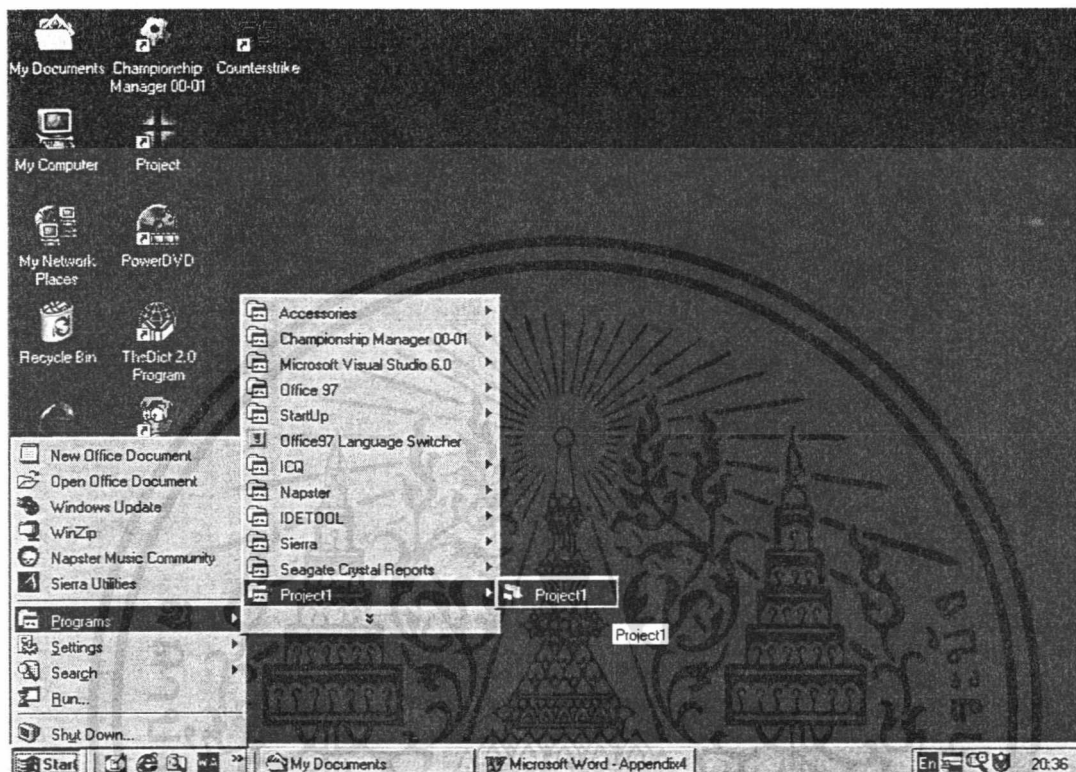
My Documents Championship Manager 00-01 Counterstrike

My Computer Project

My Network Places PowerDVD

Recycle Bin TheDict 2.0 Program

New Office Document
Open Office Document
Windows Update
WinZip
Napster Music Community
Sierra Utilities
Programs
Settings
Search
Run...
Shut Down...

Accessories
Championship Manager 00-01
Microsoft Visual Studio 6.0
Office 97
StartUp
Office97 Language Switcher
ICQ
Napster
IDETOOL
Sierra
Seagate Crystal Reports
Project1

Project1

Project1

Start My Documents Microsoft Word - Appendix4 En 20:36